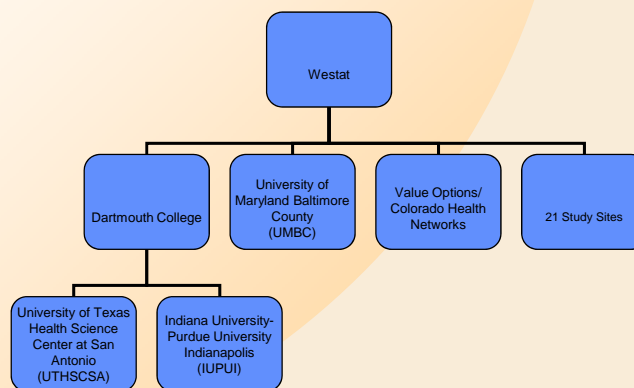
Westat

Dartmouth College

University of Maryland Baltimore County (UMBC)

Value Options/ Colorado Health Networks

21 Study Sites

University of Texas Health Science Center at San Antonio (UTHSCSA)

Indiana University-Purdue University Indianapolis (IUPUI)